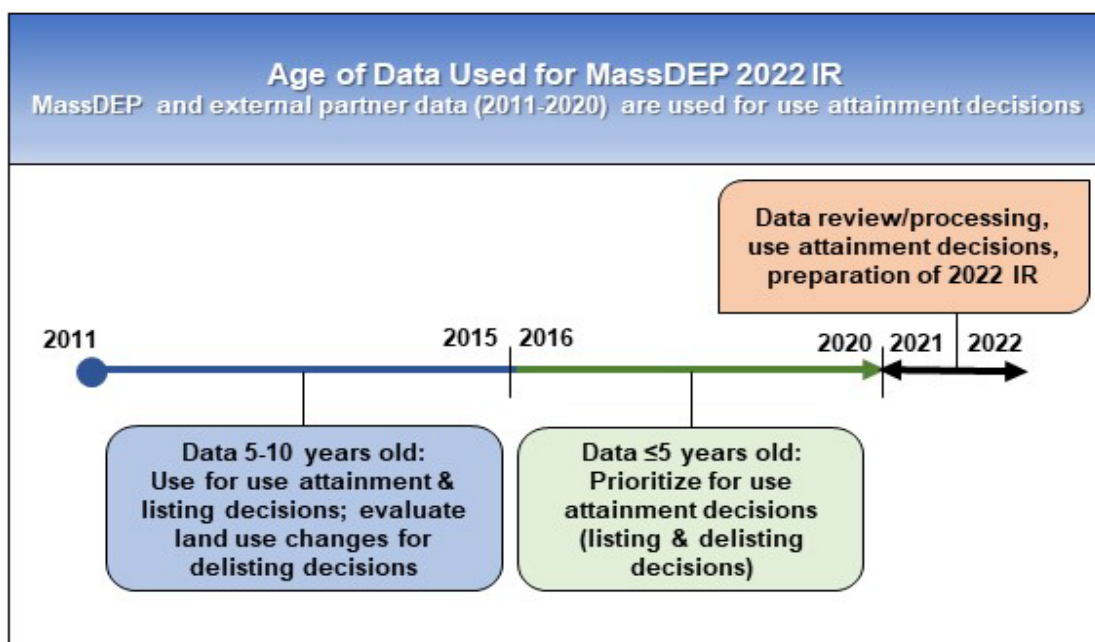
Age of Data Used for MassDEP 2022 IR
MassDEP and external partner data (2011-2020) are used for use attainment decisions

Data review/processing, use attainment decisions, preparation of 2022 IR

2011

2015 2016

2020 2021 2022

Data 5-10 years old: Use for use attainment & listing decisions; evaluate land use changes for delisting decisions

Data ≤5 years old: Prioritize for use attainment decisions (listing & delisting decisions)